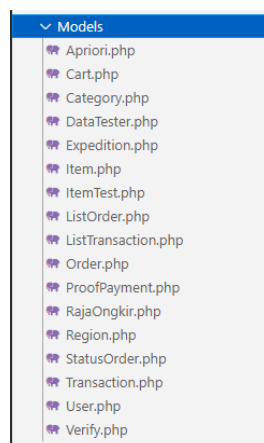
Models
Apriori.php
Cart.php
Category.php
DataTester.php
Expedition.php
Item.php
ItemTest.php
ListOrder.php
ListTransaction.php
Order.php
ProofPayment.php
RajaOngkir.php
Region.php
StatusOrder.php
Transaction.php
User.php
Verify.php